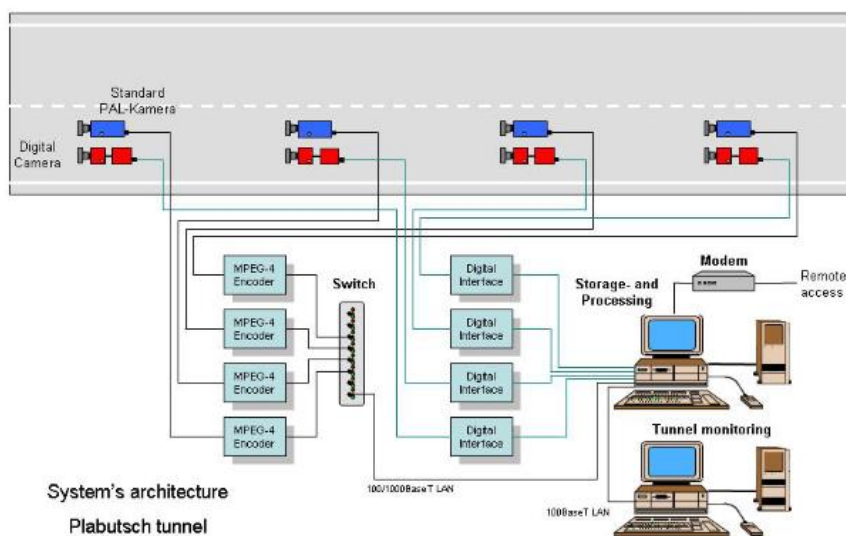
Standard PAL-Kamera

Digital Camera

MPEG-4 Encoder

MPEG-4 Encoder

MPEG-4 Encoder

MPEG-4 Encoder

Switch

Digital Interface

Digital Interface

Digital Interface

Digital Interface

Modem

Remote access

Storage- and Processing

Tunnel monitoring

100/1000BaseT LAN

1000BaseT LAN

System's architecture

Plabutsch tunnel